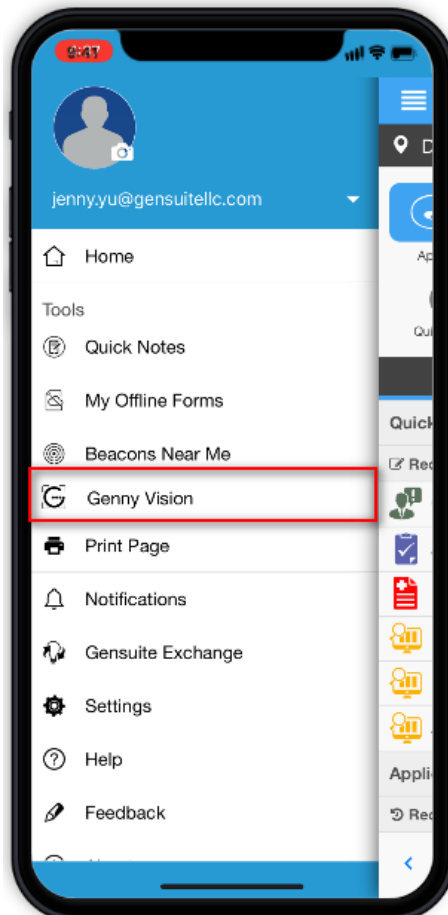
9:41

jenny.yu@gensuitellc.com

Home

Tools

Quick Notes

My Offline Forms

Beacons Near Me

Genny Vision

Print Page

Notifications

Gensuite Exchange

Settings

Help

Feedback

D

Ap

Qui

Quick

Rec

Appli

Rec